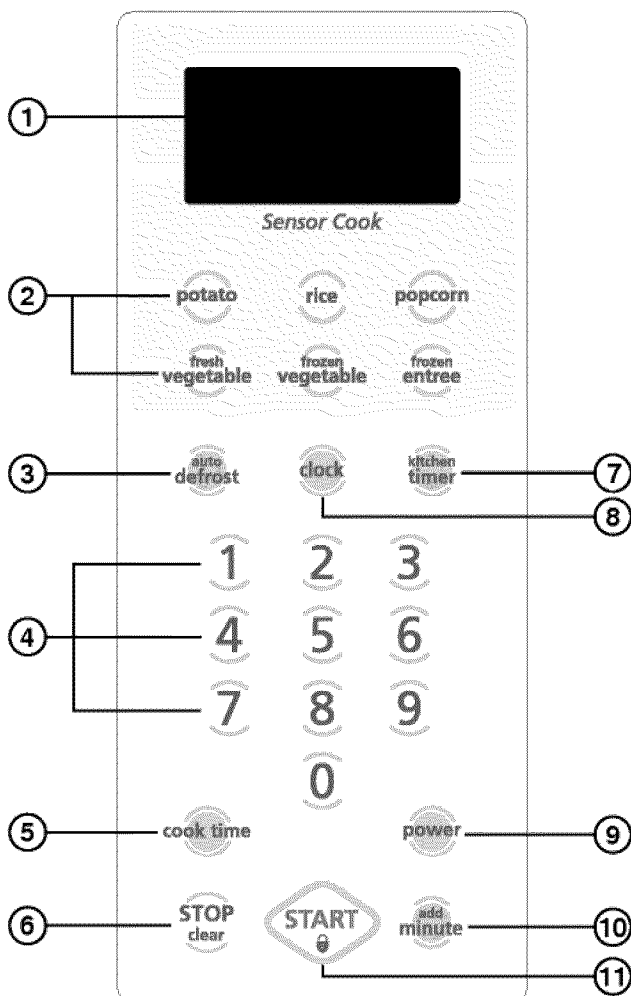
①

Sensor Cook

②
potato
rice
popcorn
fresh vegetable
frozen vegetable
frozen entree

③
auto defrost
clock
kitchen timer
⑦
⑧

④
1 2 3
4 5 6
7 8 9
0

⑤
cook time
power
⑨

⑥
STOP clear
START
add minute
⑩
⑪